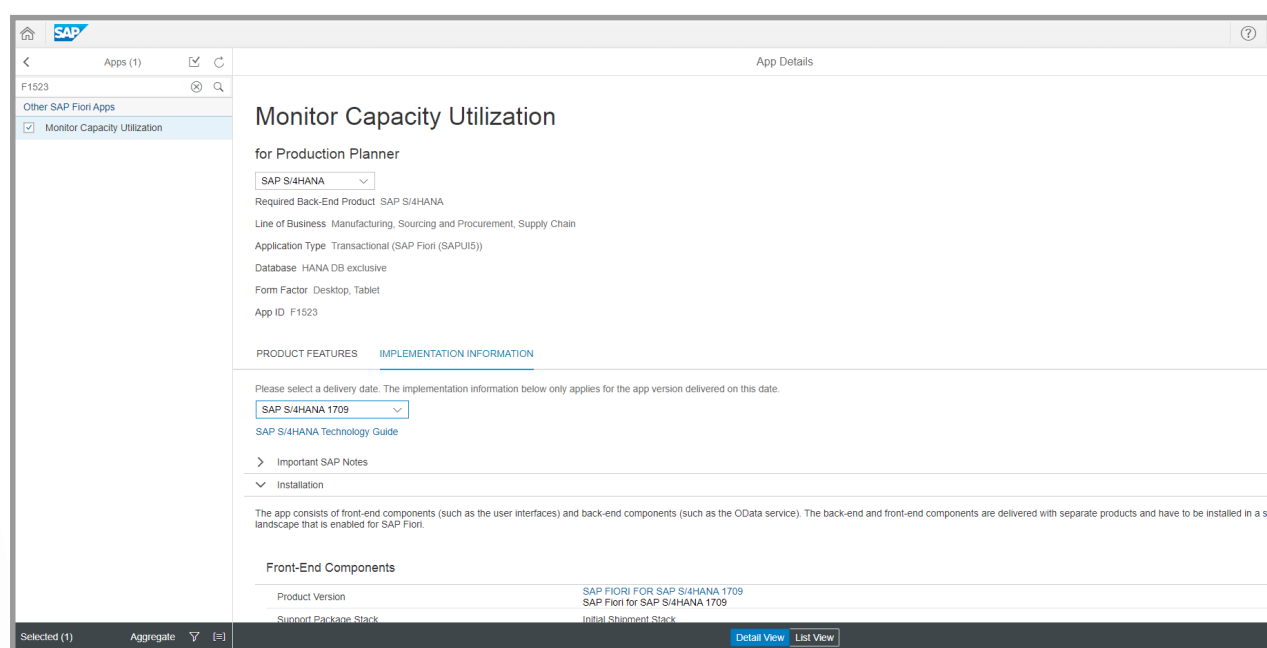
SAP

Apps (1)

F1523

Other SAP Fiori Apps

Monitor Capacity Utilization

App Details

Monitor Capacity Utilization

for Production Planner

SAP S/4HANA

Required Back-End Product SAP S/4HANA

Line of Business Manufacturing, Sourcing and Procurement, Supply Chain

Application Type Transactional (SAP Fiori (SAPUI5))

Database HANA DB exclusive

Form Factor Desktop, Tablet

App ID F1523

PRODUCT FEATURES IMPLEMENTATION INFORMATION

Please select a delivery date. The implementation information below only applies for the app version delivered on this date.

SAP S/4HANA 1709

SAP S/4HANA Technology Guide

Important SAP Notes

Installation

The app consists of front-end components (such as the user interfaces) and back-end components (such as the OData service). The back-end and front-end components are delivered with separate products and have to be installed in a s landscape that is enabled for SAP Fiori.

Front-End Components

| Product Version | SAP FIORI FOR SAP S/4HANA 1709 SAP Fiori for SAP S/4HANA 1709 |
|---|---|
| Support Package Stack | Initial Shipment Stack |

Selected (1) Aggregate

Detail View List View